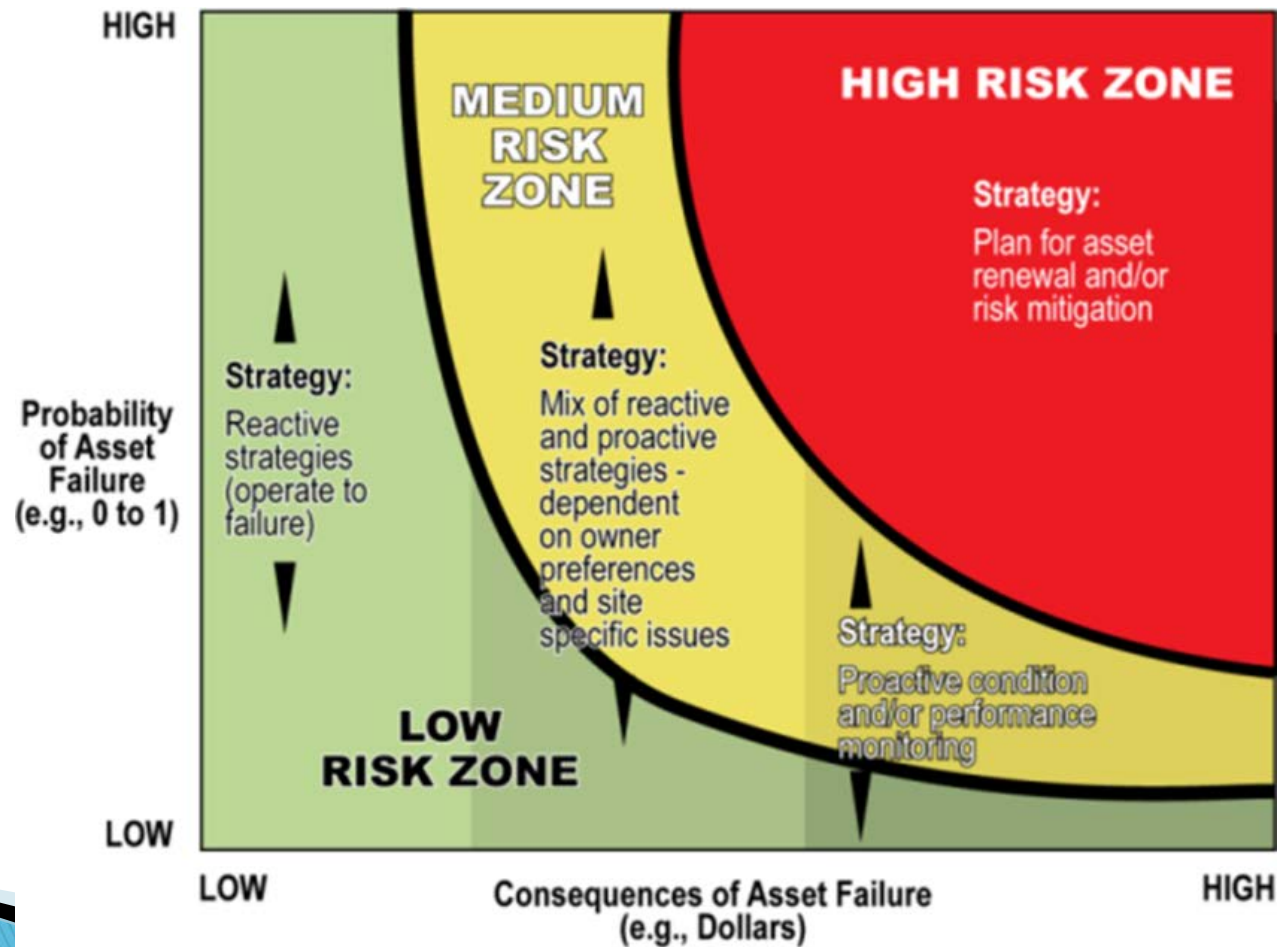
HIGH

MEDIUM RISK ZONE

HIGH RISK ZONE

Strategy:
Plan for asset renewal and/or risk mitigation

Strategy:
Reactive strategies (operate to failure)

Strategy:
Mix of reactive and proactive strategies - dependent on owner preferences and site specific issues

Probability of Asset Failure (e.g., 0 to 1)

Strategy:
Proactive condition and/or performance monitoring

LOW RISK ZONE

LOW

LOW

Consequences of Asset Failure (e.g., Dollars)

HIGH